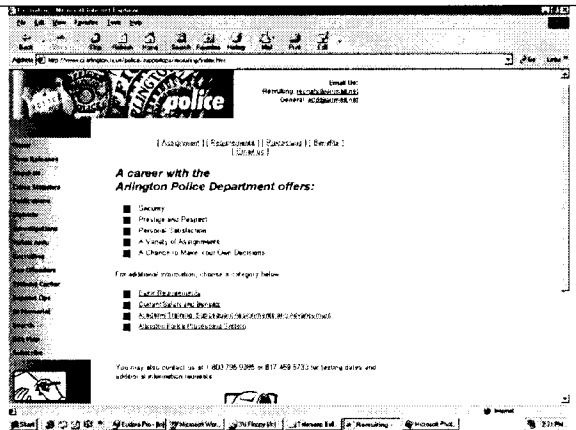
police

Email Us:
Recruiting: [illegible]
General: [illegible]

[ Assignment ] [ Requirements ] [ Processing ] [ Benefits ]
[ Directions ]

A career with the
Arlington Police Department offers:

Security
Prestige and Respect
Personal Satisfaction
A Variety of Assignments
A Chance to Make Your Own Decisions

For additional information, choose a category below.

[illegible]
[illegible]
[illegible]
Arlington Police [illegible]

You may also contact us at 1-800-796-9395 or 817-459-5733 for testing dates and additional information requests.

Start

Internet